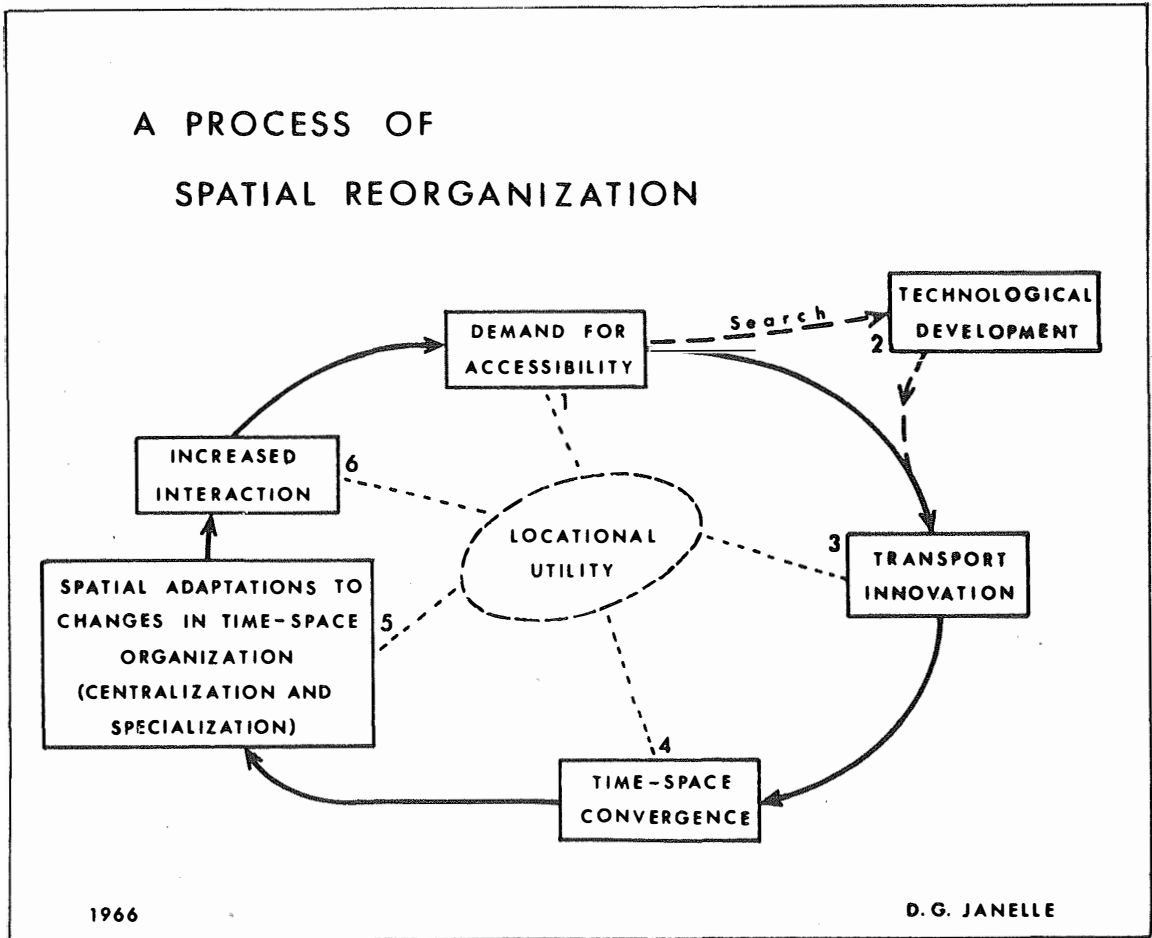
A PROCESS OF
SPATIAL REORGANIZATION

DEMAND FOR ACCESSIBILITY

1

Search

TECHNOLOGICAL DEVELOPMENT

2

3

TRANSPORT INNOVATION

4

TIME-SPACE CONVERGENCE

5

SPATIAL ADAPTATIONS TO CHANGES IN TIME-SPACE ORGANIZATION (CENTRALIZATION AND SPECIALIZATION)

6

INCREASED INTERACTION

LOCATIONAL UTILITY

1966

D.G. JANELLE